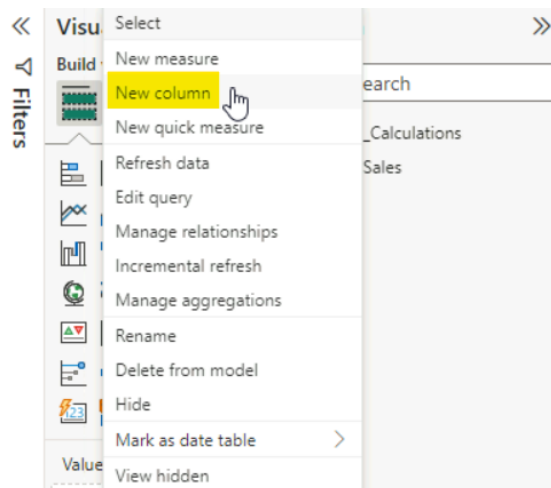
«
Filters
Visu
Build
Value
Select
New measure
New column
New quick measure
Refresh data
Edit query
Manage relationships
Incremental refresh
Manage aggregations
Rename
Delete from model
Hide
Mark as date table
View hidden
»
earch
_Calculations
Sales